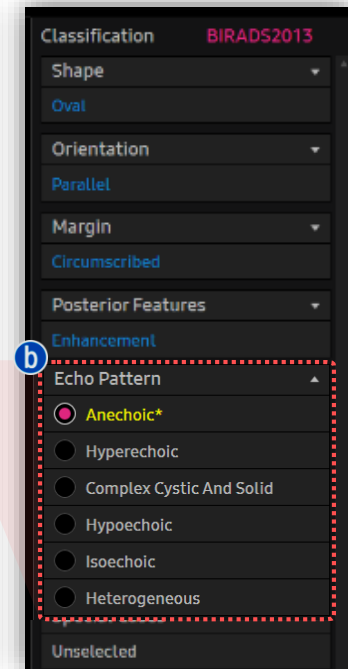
Classification BIRADS2013

Shape
Oval

Orientation
Parallel

Margin
Circumscribed

Posterior Features
Enhancement

b

Echo Pattern
Anechoic*
Hyperechoic
Complex Cystic And Solid
Hypoechoic
Isoechoic
Heterogeneous

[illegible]
Unselected